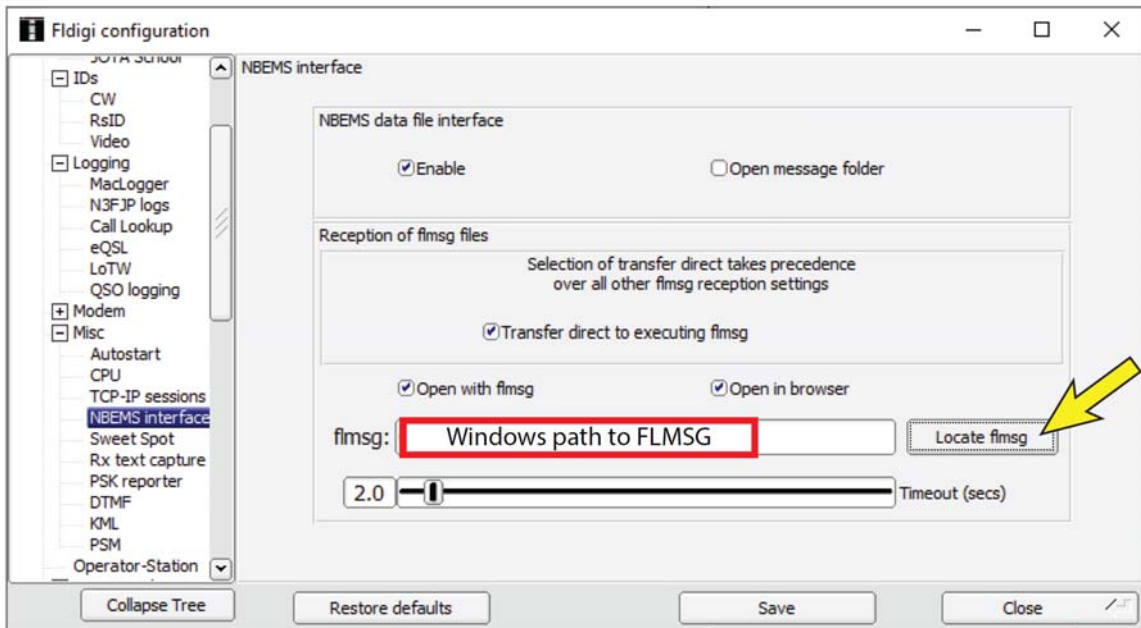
Fldigi configuration

JOTA School
IDs
CW
RsID
Video
Logging
MacLogger
N3FJP logs
Call Lookup
eQSL
LoTW
QSO logging
Modem
Misc
Autostart
CPU
TCP-IP sessions
NBEMS interface
Sweet Spot
Rx text capture
PSK reporter
DTMF
KML
PSM
Operator-Station

NBEMS interface

NBEMS data file interface

Enable

Open message folder

Reception of flmsg files

Selection of transfer direct takes precedence
over all other flmsg reception settings

Transfer direct to executing flmsg

Open with flmsg

Open in browser

flmsg: Windows path to FLMSG

Locate flmsg

2.0

Timeout (secs)

Collapse Tree

Restore defaults

Save

Close